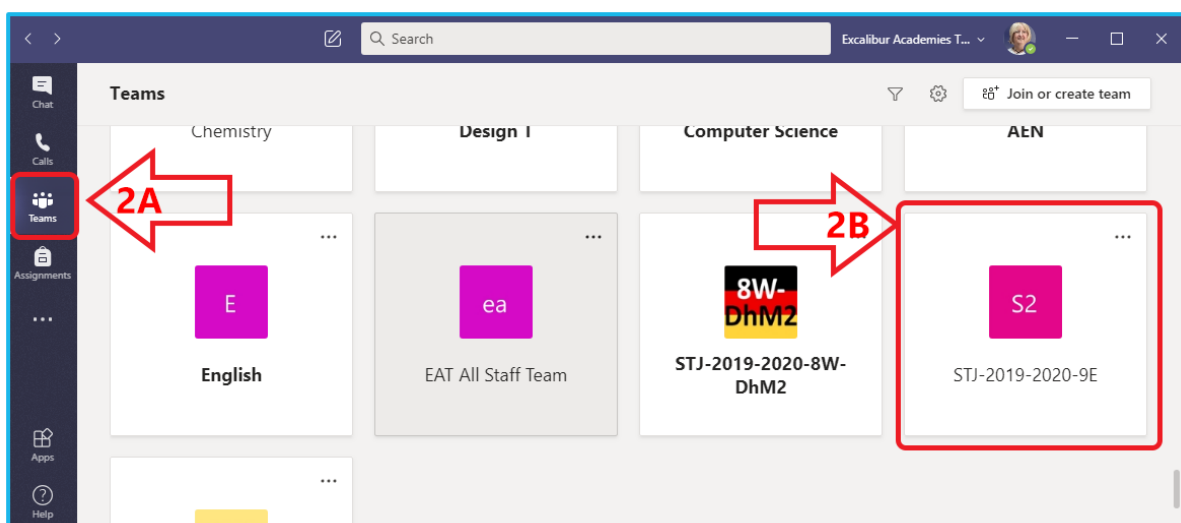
Search

Excalibur Academies T...

Chat

Calls

Teams

Assignments

...

Apps

Help

Teams

Join or create team

Chemistry

Design 1

Computer Science

AEN

2A

2B

...

E

English

...

ea

EAT All Staff Team

...

8W-DhM2

STJ-2019-2020-8W-DhM2

...

S2

STJ-2019-2020-9E

...